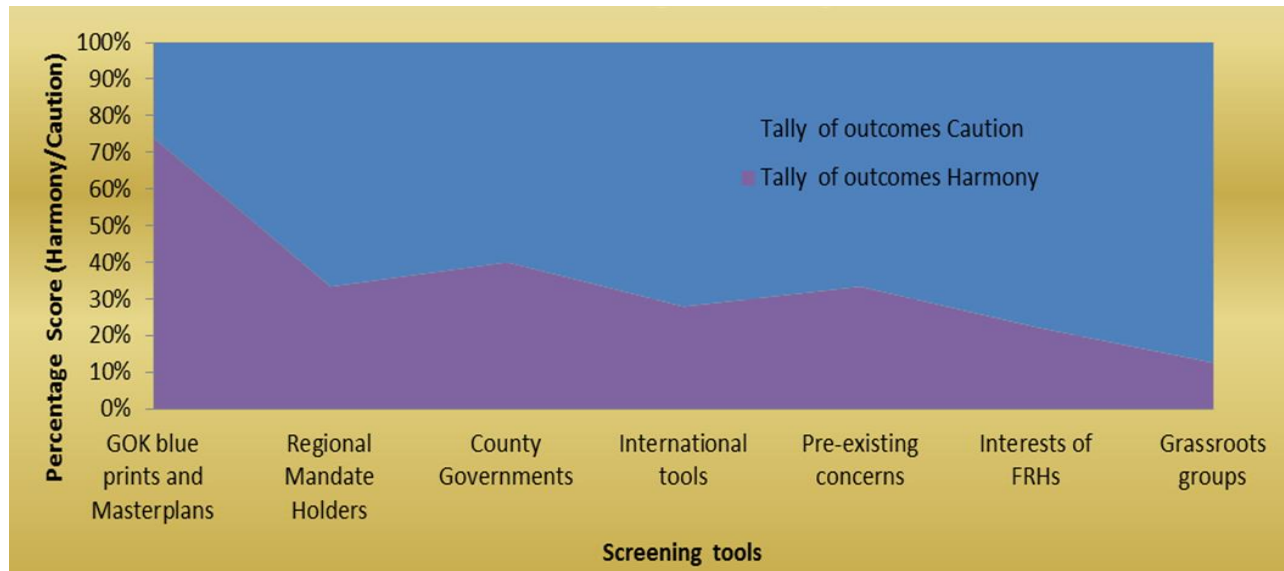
Percentage Score (Harmony/Caution)

100%
90%
80%
70%
60%
50%
40%
30%
20%
10%
0%

Tally of outcomes Caution
Tally of outcomes Harmony

GOK blue prints and Masterplans
Regional Mandate Holders
County Governments
International tools
Pre-existing concerns
Interests of FRHs
Grassroots groups

Screening tools